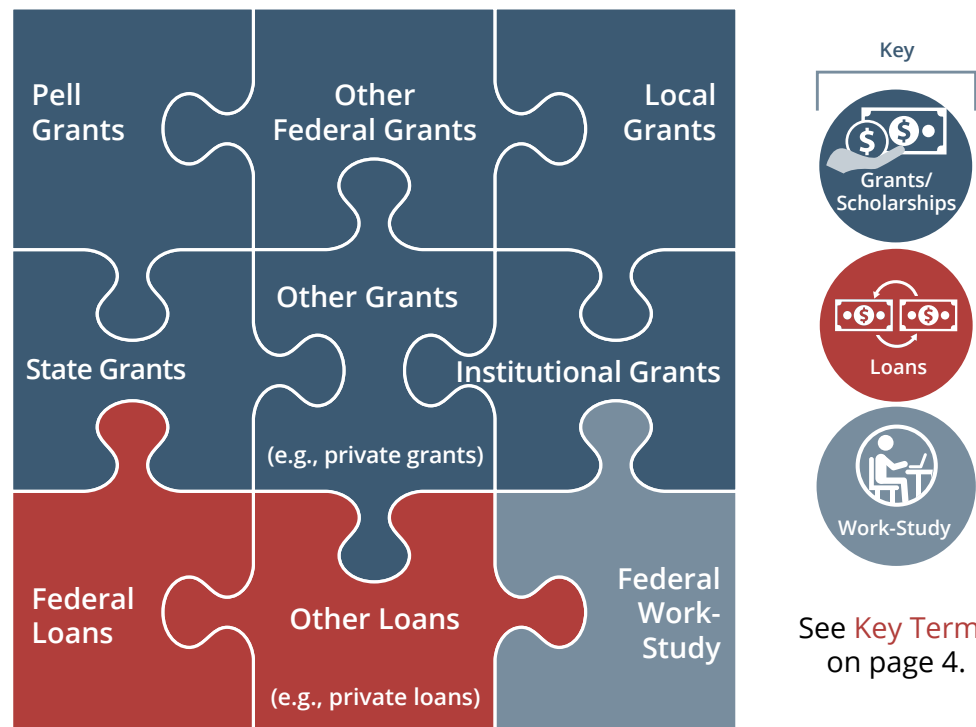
Pell Grants

Other Federal Grants

Local Grants

State Grants

Other Grants

(e.g., private grants)

Institutional Grants

Federal Loans

Other Loans

(e.g., private loans)

Federal Work-Study

Key

Grants/ Scholarships

Loans

Work-Study

See Key Term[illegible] on page 4.